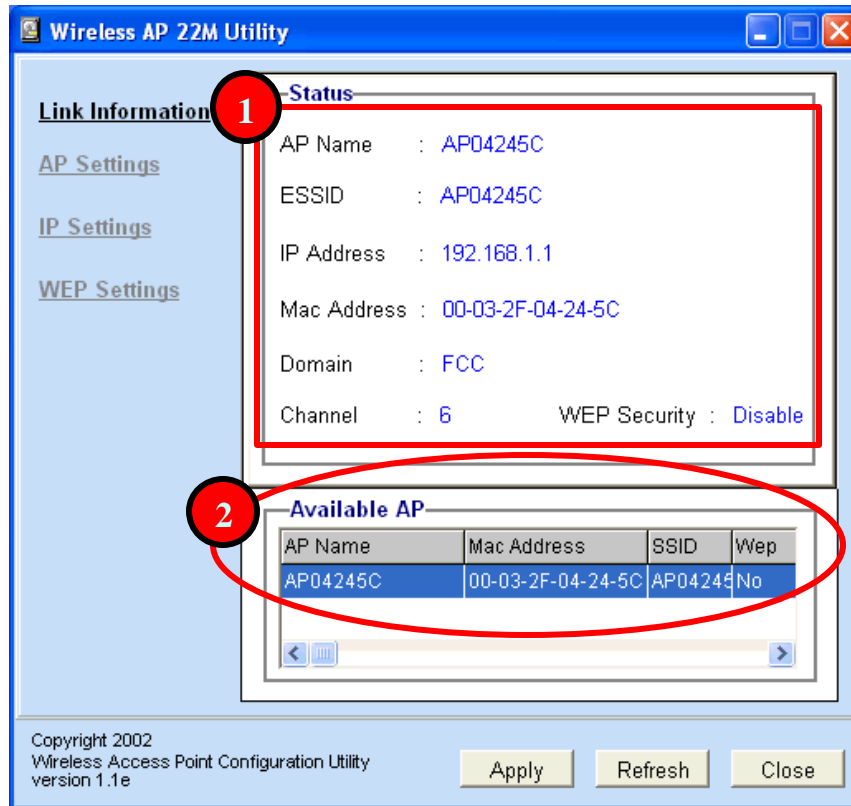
Wireless AP 22M Utility

Link Information

AP Settings

IP Settings

WEP Settings

1

Status

AP Name : AP04245C

ESSID : AP04245C

IP Address : 192.168.1.1

Mac Address : 00-03-2F-04-24-5C

Domain : FCC

Channel : 6 WEP Security : Disable

2

Available AP

| AP Name | Mac Address | SSID | Wep |
|---|---|---|---|
| AP04245C | 00-03-2F-04-24-5C | AP04245 | No |

Copyright 2002
Wireless Access Point Configuration Utility
version 1.1e

Apply

Refresh

Close